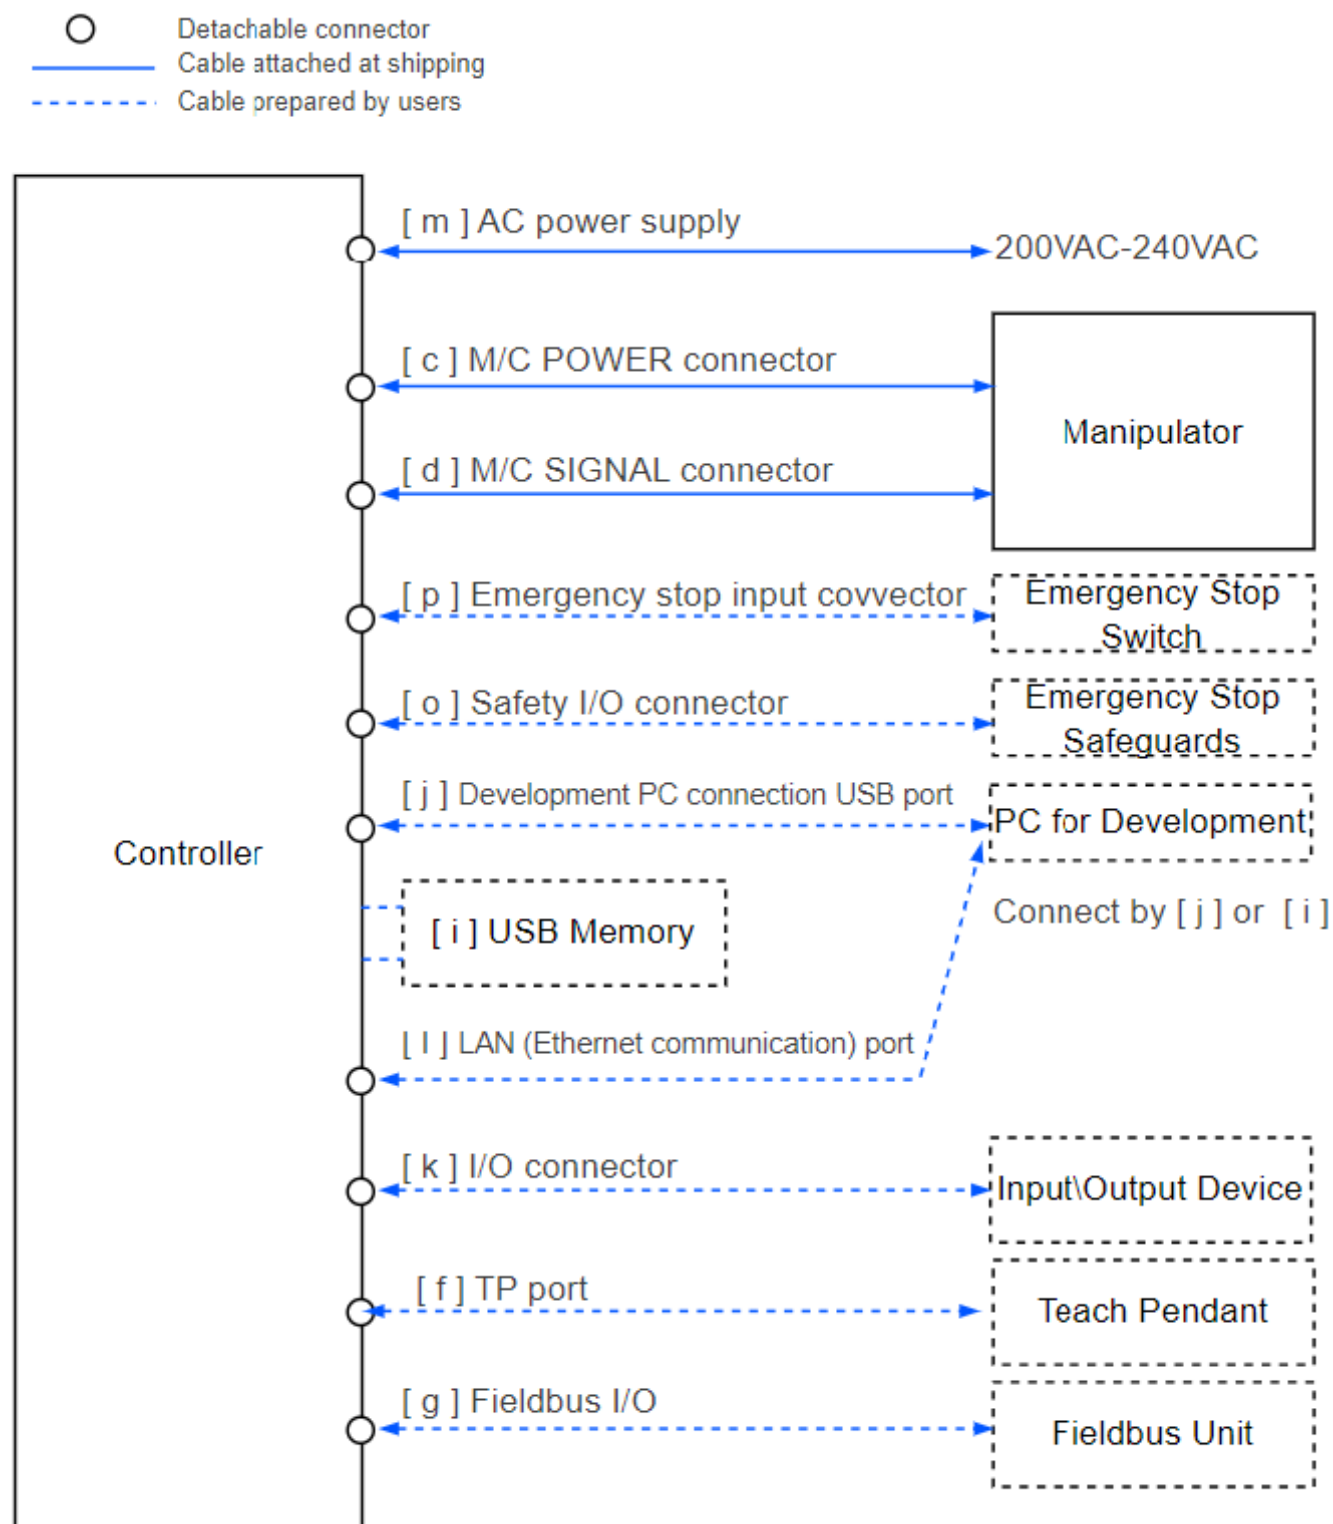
Detachable connector
Cable attached at shipping
Cable prepared by users

[ m ] AC power supply
200VAC-240VAC

[ c ] M/C POWER connector
Manipulator
[ d ] M/C SIGNAL connector

[ p ] Emergency stop input covvector
Emergency Stop Switch

[ o ] Safety I/O connector
Emergency Stop Safeguards

[ j ] Development PC connection USB port
PC for Development

Controller

[ i ] USB Memory

Connect by [ j ] or [ i ]

[ l ] LAN (Ethernet communication) port

[ k ] I/O connector
Input\Output Device

[ f ] TP port
Teach Pendant

[ g ] Fieldbus I/O
Fieldbus Unit